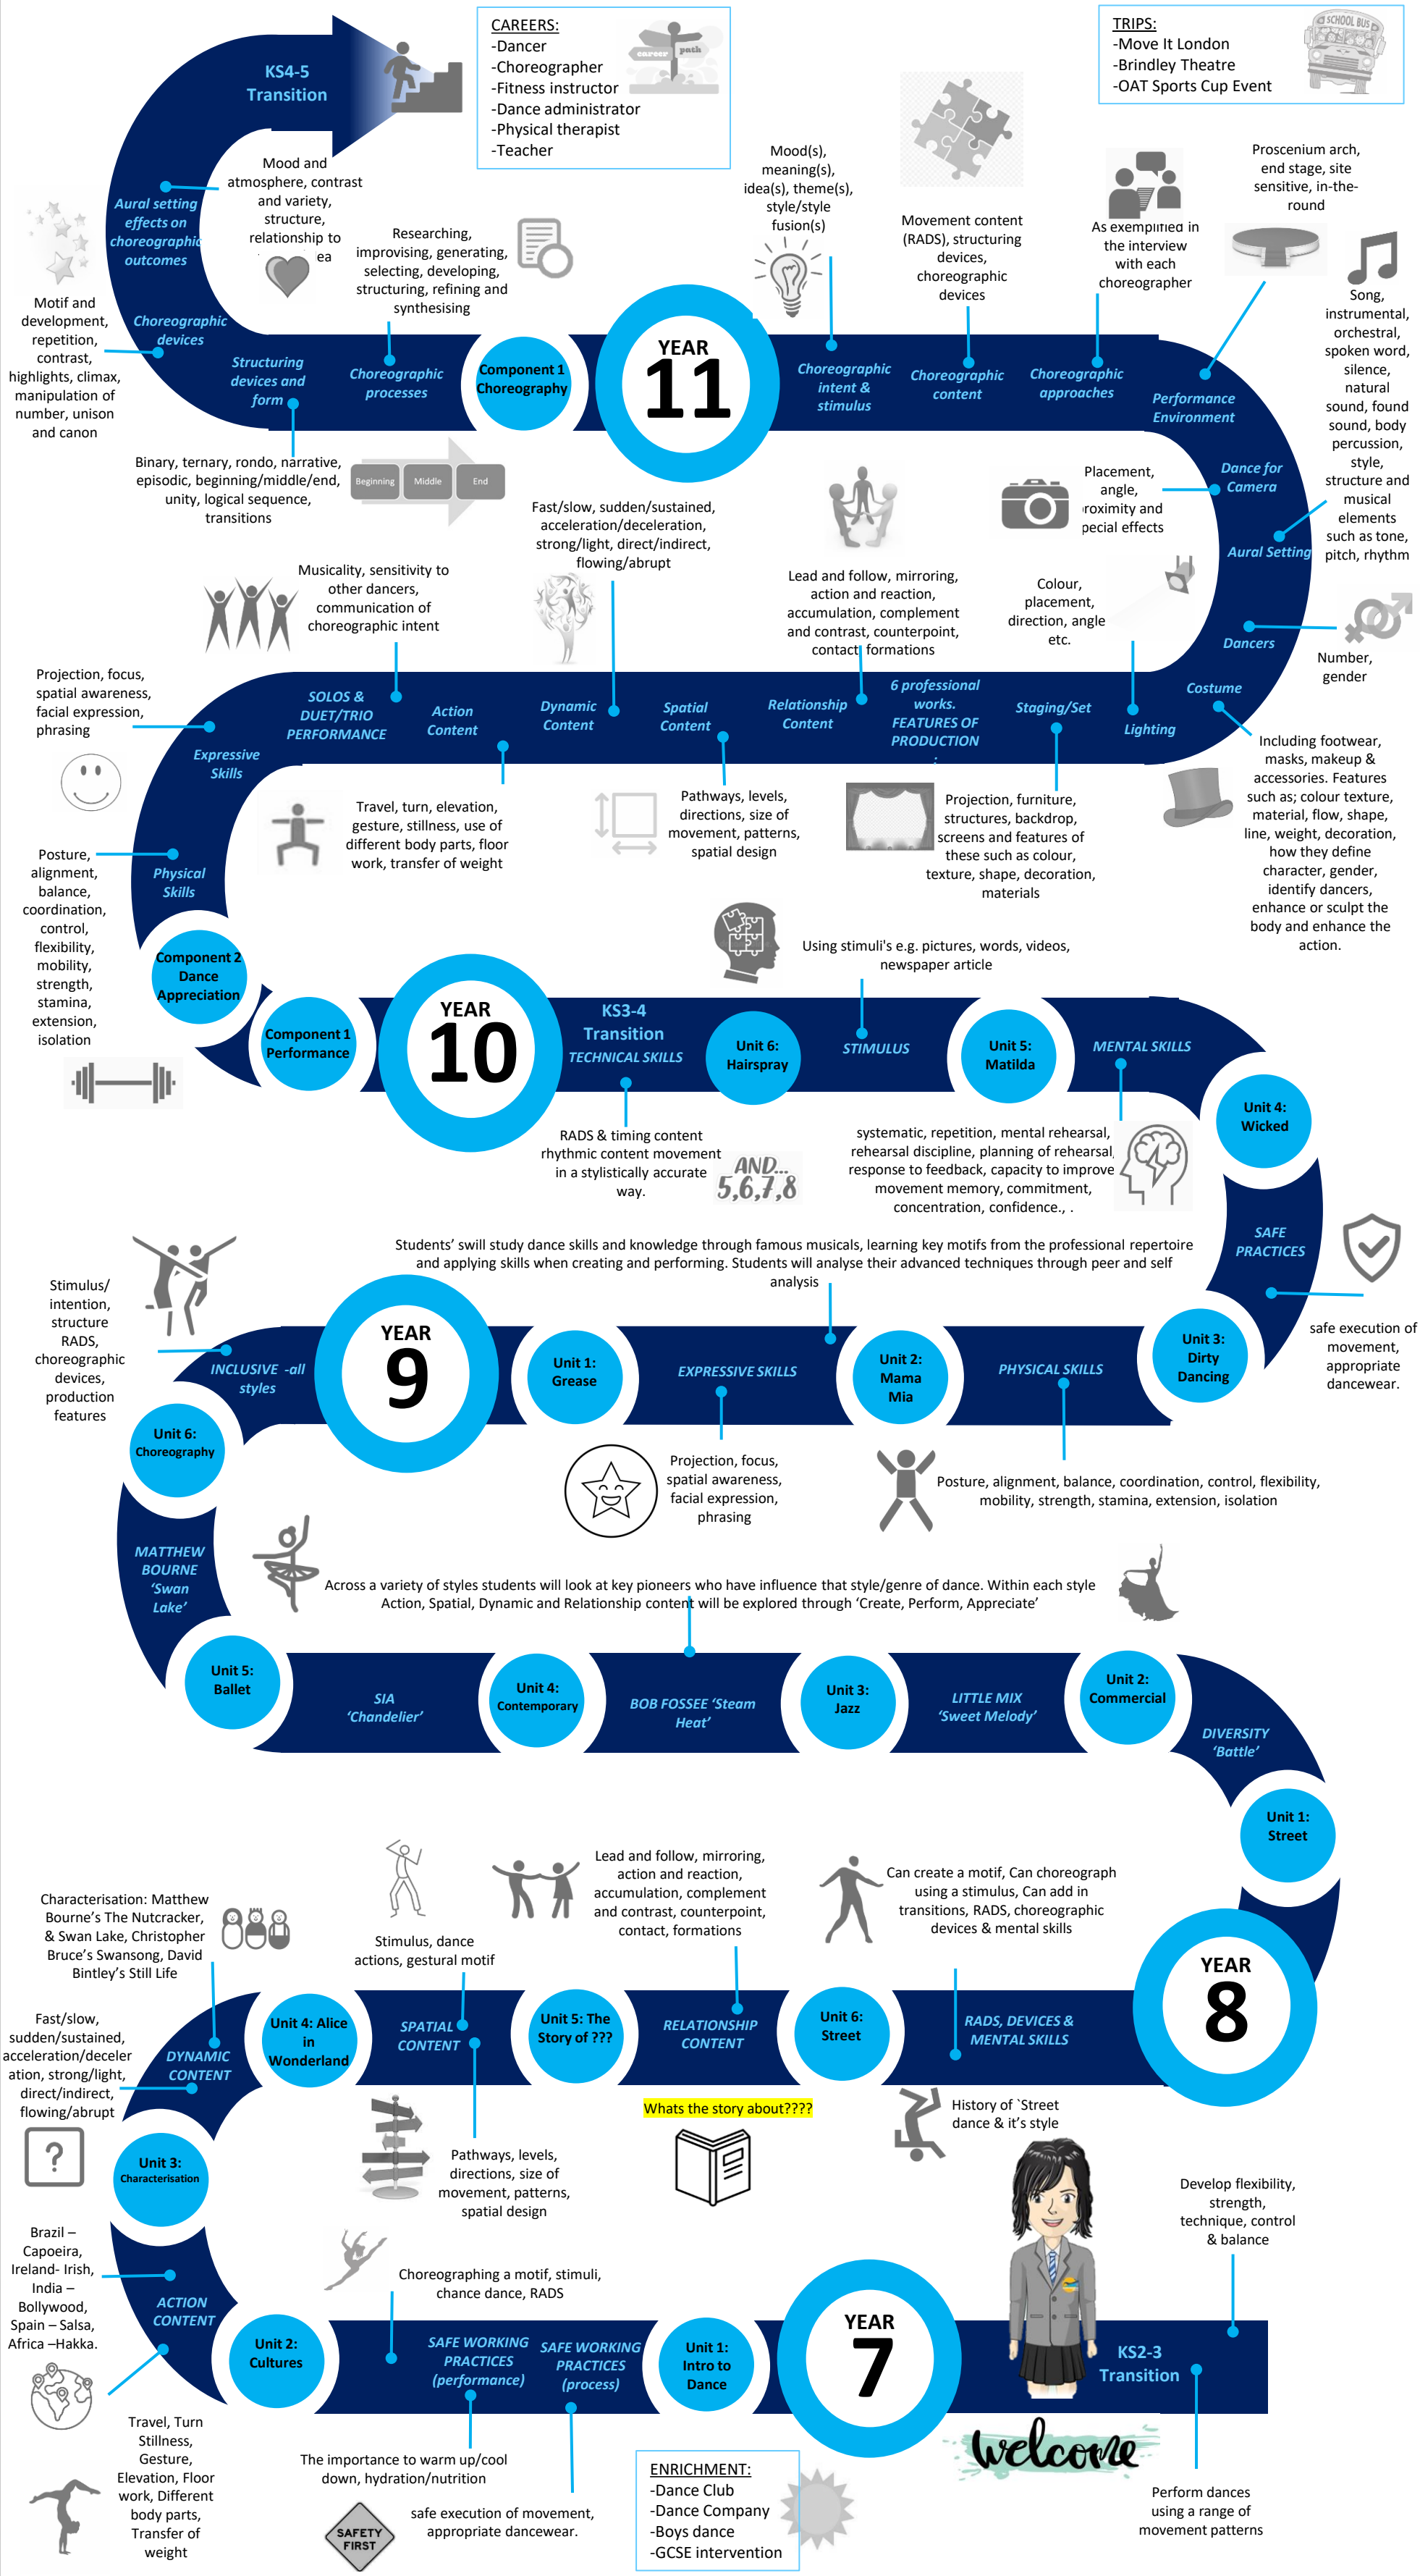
KS4-5 Transition

CAREERS:
-Dancer
-Choreographer
-Fitness instructor
-Dance administrator
-Physical therapist
-Teacher

career path

TRIPS:
-Move It London
-Brindley Theatre
-OAT Sports Cup Event

SCHOOL BUS

Mood and atmosphere, contrast and variety, structure, relationship to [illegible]ea

Aural setting effects on choreographic outcomes

Researching, improvising, generating, selecting, developing, structuring, refining and synthesising

Mood(s), meaning(s), idea(s), theme(s), style/style fusion(s)

Movement content (RADS), structuring devices, choreographic devices

As exemplified in the interview with each choreographer

Proscenium arch, end stage, site sensitive, in-the-round

Song, instrumental, orchestral, spoken word, silence, natural sound, found sound, body percussion, style, structure and musical elements such as tone, pitch, rhythm

Motif and development, repetition, contrast, highlights, climax, manipulation of number, unison and canon

Choreographic devices

Structuring devices and form

Choreographic processes

Component 1 Choreography

YEAR 11

Choreographic intent & stimulus

Choreographic content

Choreographic approaches

Performance Environment

Dance for Camera

Aural Setting

Binary, ternary, rondo, narrative, episodic, beginning/middle/end, unity, logical sequence, transitions

Beginning Middle End

Fast/slow, sudden/sustained, acceleration/deceleration, strong/light, direct/indirect, flowing/abrupt

Placement, angle, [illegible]roximity and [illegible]pecial effects

Musicality, sensitivity to other dancers, communication of choreographic intent

Lead and follow, mirroring, action and reaction, accumulation, complement and contrast, counterpoint, contact formations

Colour, placement, direction, angle etc.

Dancers

Number, gender

Projection, focus, spatial awareness, facial expression, phrasing

SOLOS & DUET/TRIO PERFORMANCE

Action Content

Dynamic Content

Spatial Content

Relationship Content

6 professional works. FEATURES OF PRODUCTION

Staging/Set

Lighting

Costume

Expressive Skills

Including footwear, masks, makeup & accessories. Features such as; colour texture, material, flow, shape, line, weight, decoration, how they define character, gender, identify dancers, enhance or sculpt the body and enhance the action.

Travel, turn, elevation, gesture, stillness, use of different body parts, floor work, transfer of weight

Pathways, levels, directions, size of movement, patterns, spatial design

Projection, furniture, structures, backdrop, screens and features of these such as colour, texture, shape, decoration, materials

Posture, alignment, balance, coordination, control, flexibility, mobility, strength, stamina, extension, isolation

Physical Skills

Component 2 Dance Appreciation

Using stimuli's e.g. pictures, words, videos, newspaper article

Component 1 Performance

YEAR 10

KS3-4 Transition TECHNICAL SKILLS

Unit 6: Hairspray

STIMULUS

Unit 5: Matilda

MENTAL SKILLS

Unit 4: Wicked

RADS & timing content rhythmic content movement in a stylistically accurate way.

AND... 5,6,7,8

systematic, repetition, mental rehearsal, rehearsal discipline, planning of rehearsal, response to feedback, capacity to improve movement memory, commitment, concentration, confidence., .

SAFE PRACTICES

Students' swill study dance skills and knowledge through famous musicals, learning key motifs from the professional repertoire and applying skills when creating and performing. Students will analyse their advanced techniques through peer and self analysis

Stimulus/ intention, structure RADS, choreographic devices, production features

safe execution of movement, appropriate dancewear.

INCLUSIVE -all styles

YEAR 9

Unit 1: Grease

EXPRESSIVE SKILLS

Unit 2: Mama Mia

PHYSICAL SKILLS

Unit 3: Dirty Dancing

Unit 6: Choreography

Projection, focus, spatial awareness, facial expression, phrasing

Posture, alignment, balance, coordination, control, flexibility, mobility, strength, stamina, extension, isolation

MATTHEW BOURNE 'Swan Lake'

Across a variety of styles students will look at key pioneers who have influence that style/genre of dance. Within each style Action, Spatial, Dynamic and Relationship content will be explored through 'Create, Perform, Appreciate'

Unit 5: Ballet

SIA 'Chandelier'

Unit 4: Contemporary

BOB FOSSEE 'Steam Heat'

Unit 3: Jazz

LITTLE MIX 'Sweet Melody'

Unit 2: Commercial

DIVERSITY 'Battle'

Unit 1: Street

Characterisation: Matthew Bourne's The Nutcracker, & Swan Lake, Christopher Bruce's Swansong, David Bintley's Still Life

Stimulus, dance actions, gestural motif

Lead and follow, mirroring, action and reaction, accumulation, complement and contrast, counterpoint, contact, formations

Can create a motif, Can choreograph using a stimulus, Can add in transitions, RADS, choreographic devices & mental skills

YEAR 8

Fast/slow, sudden/sustained, acceleration/deceleration, strong/light, direct/indirect, flowing/abrupt

DYNAMIC CONTENT

Unit 4: Alice in Wonderland

SPATIAL CONTENT

Unit 5: The Story of ???

RELATIONSHIP CONTENT

Unit 6: Street

RADS, DEVICES & MENTAL SKILLS

Whats the story about????

History of `Street dance & it's style

Unit 3: Characterisation

Pathways, levels, directions, size of movement, patterns, spatial design

Develop flexibility, strength, technique, control & balance

Brazil – Capoeira, Ireland- Irish, India – Bollywood, Spain – Salsa, Africa –Hakka.

Choreographing a motif, stimuli, chance dance, RADS

ACTION CONTENT

Unit 2: Cultures

SAFE WORKING PRACTICES (performance)

SAFE WORKING PRACTICES (process)

Unit 1: Intro to Dance

YEAR 7

KS2-3 Transition

Travel, Turn Stillness, Gesture, Elevation, Floor work, Different body parts, Transfer of weight

The importance to warm up/cool down, hydration/nutrition

ENRICHMENT:
-Dance Club
-Dance Company
-Boys dance
-GCSE intervention

welcome

Perform dances using a range of movement patterns

SAFETY FIRST

safe execution of movement, appropriate dancewear.